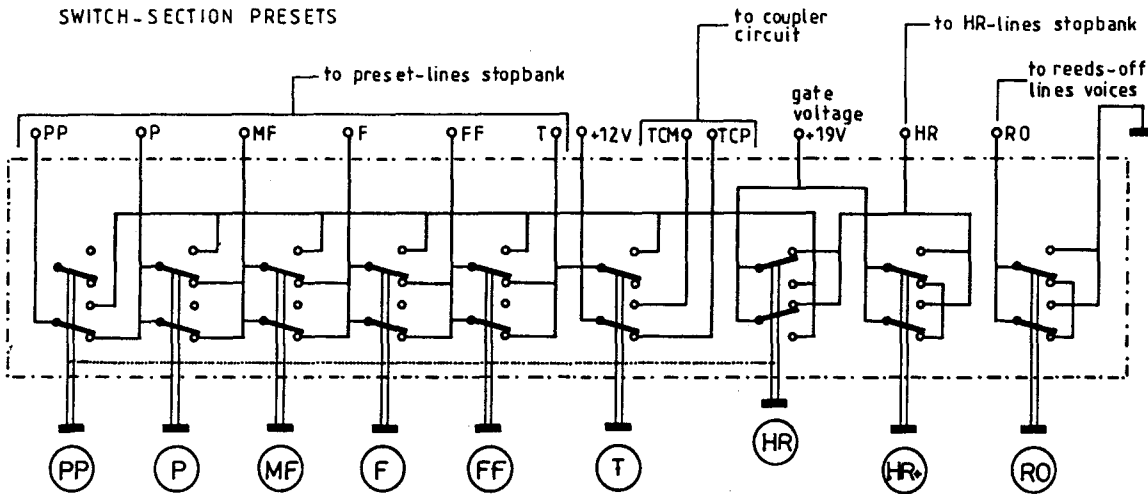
SWITCH-SECTION PRESETS

to coupler circuit

to HR-lines stopbank

to preset-lines stopbank

gate voltage

to reeds-off lines voices

PP

P

MF

F

FF

T

+12V

TCM

TCP

+19V

HR

RO

PP

P

MF

F

FF

T

HR

HR+

RO